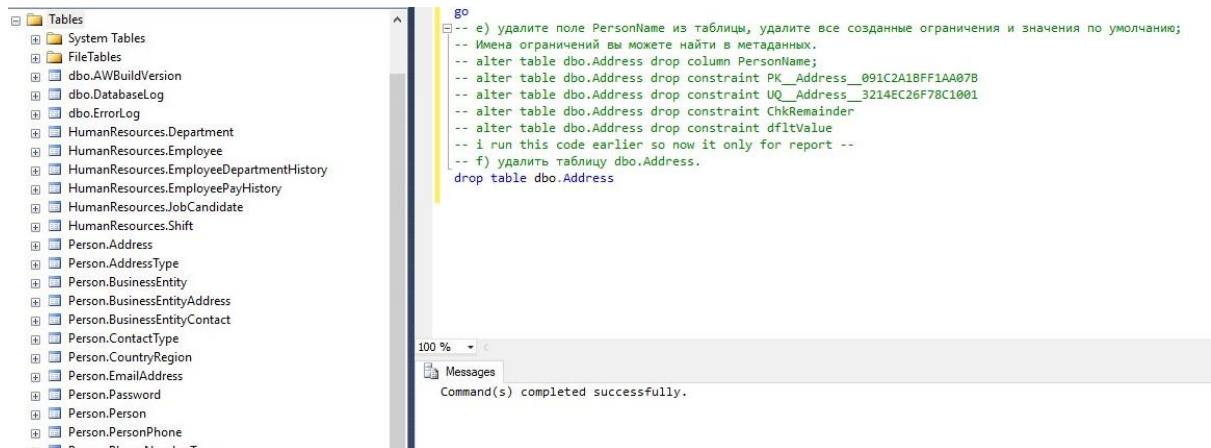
Tables
System Tables
FileTables
dbo.AWBuildVersion
dbo.DatabaseLog
dbo.ErrorLog
HumanResources.Department
HumanResources.Employee
HumanResources.EmployeeDepartmentHistory
HumanResources.EmployeePayHistory
HumanResources.JobCandidate
HumanResources.Shift
Person.Address
Person.AddressType
Person.BusinessEntity
Person.BusinessEntityAddress
Person.BusinessEntityContact
Person.ContactType
Person.CountryRegion
Person.EmailAddress
Person.Password
Person.Person
Person.PersonPhone

go
-- e) удалите поле PersonName из таблицы, удалите все созданные ограничения и значения по умолчанию;
-- Имена ограничений вы можете найти в метаданных.
-- alter table dbo.Address drop column PersonName;
-- alter table dbo.Address drop constraint PK__Address__091C2A1BFF1AA07B
-- alter table dbo.Address drop constraint UQ__Address__3214EC26F78C1001
-- alter table dbo.Address drop constraint ChkRemainder
-- alter table dbo.Address drop constraint dfltValue
-- i run this code earlier so now it only for report --
-- f) удалить таблицу dbo.Address.
drop table dbo.Address

100 %
Messages
Command(s) completed successfully.